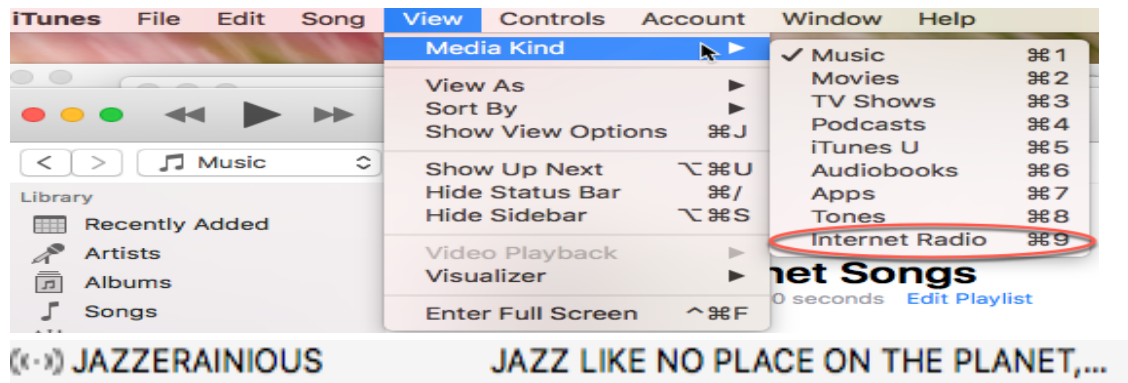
iTunes File Edit Song View Controls Account Window Help

Media Kind
View As
Sort By
Show View Options ⌘J
Show Up Next ⌥⌘U
Hide Status Bar ⌘/
Hide Sidebar ⌥⌘S
Video Playback
Visualizer
Enter Full Screen ^⌘F

✓ Music ⌘1
Movies ⌘2
TV Shows ⌘3
Podcasts ⌘4
iTunes U ⌘5
Audiobooks ⌘6
Apps ⌘7
Tones ⌘8
Internet Radio ⌘9

Music

Library
Recently Added
Artists
Albums
Songs

net Songs
0 seconds Edit Playlist

JAZZERAINIOUS JAZZ LIKE NO PLACE ON THE PLANET,...